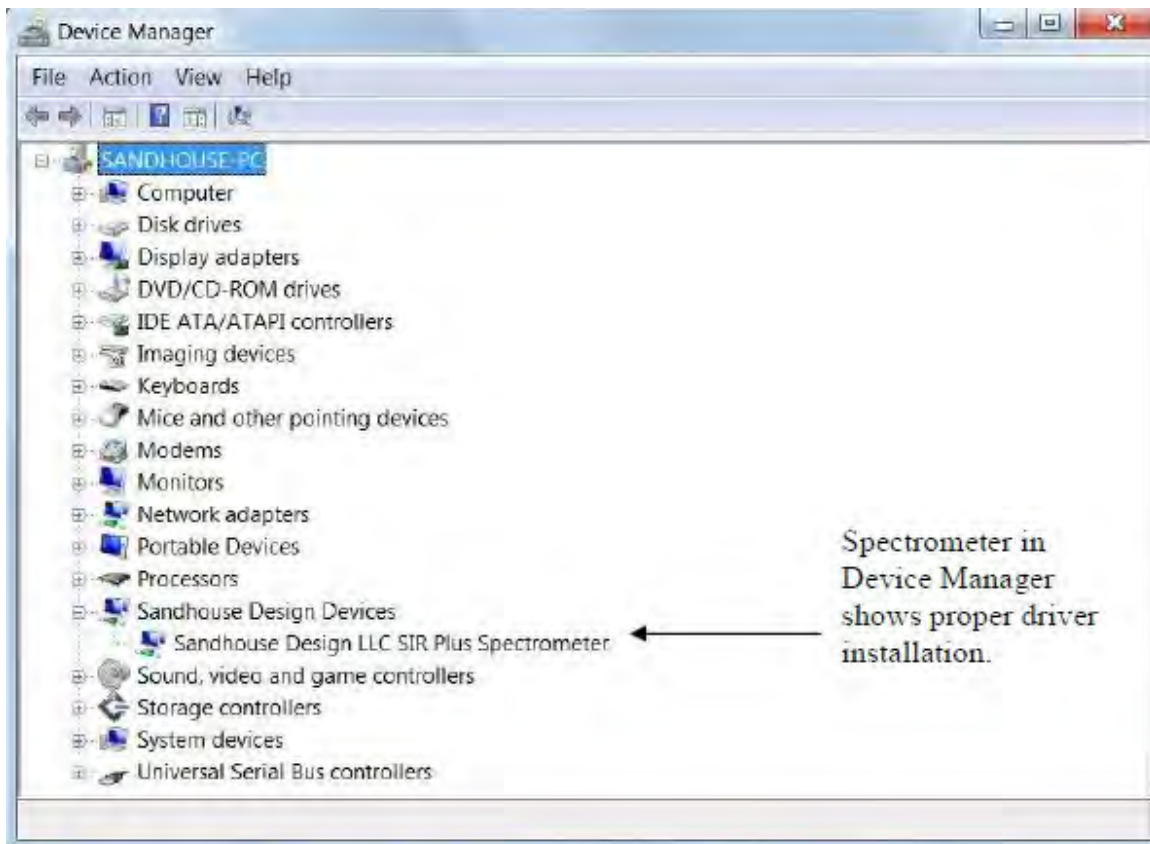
Device Manager

File Action View Help

SANDHOUSE-PC
Computer
Disk drives
Display adapters
DVD/CD-ROM drives
IDE ATA/ATAPI controllers
Imaging devices
Keyboards
Mice and other pointing devices
Modems
Monitors
Network adapters
Portable Devices
Processors
Sandhouse Design Devices
Sandhouse Design LLC SIR Plus Spectrometer
Sound, video and game controllers
Storage controllers
System devices
Universal Serial Bus controllers

Spectrometer in Device Manager shows proper driver installation.